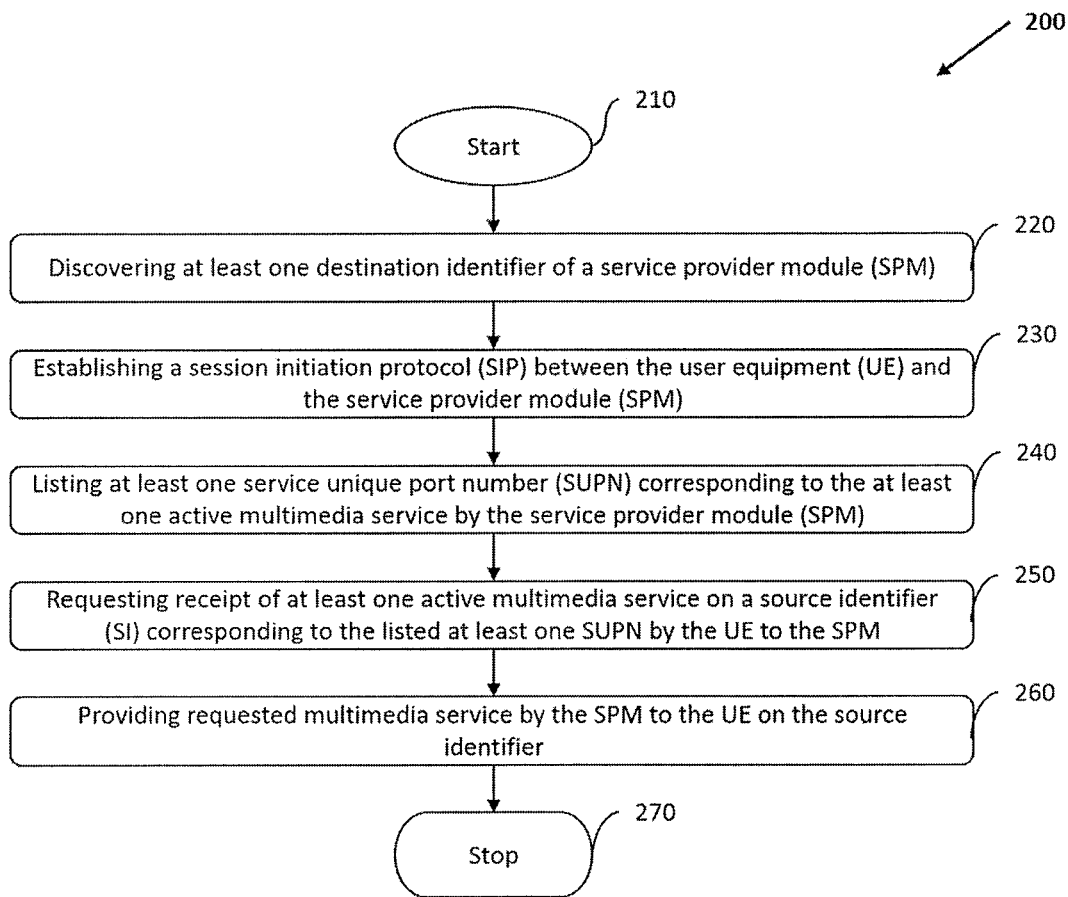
200

210

Start

220

Discovering at least one destination identifier of a service provider module (SPM)

230

Establishing a session initiation protocol (SIP) between the user equipment (UE) and the service provider module (SPM)

240

Listing at least one service unique port number (SUPN) corresponding to the at least one active multimedia service by the service provider module (SPM)

250

Requesting receipt of at least one active multimedia service on a source identifier (SI) corresponding to the listed at least one SUPN by the UE to the SPM

260

Providing requested multimedia service by the SPM to the UE on the source identifier

270

Stop